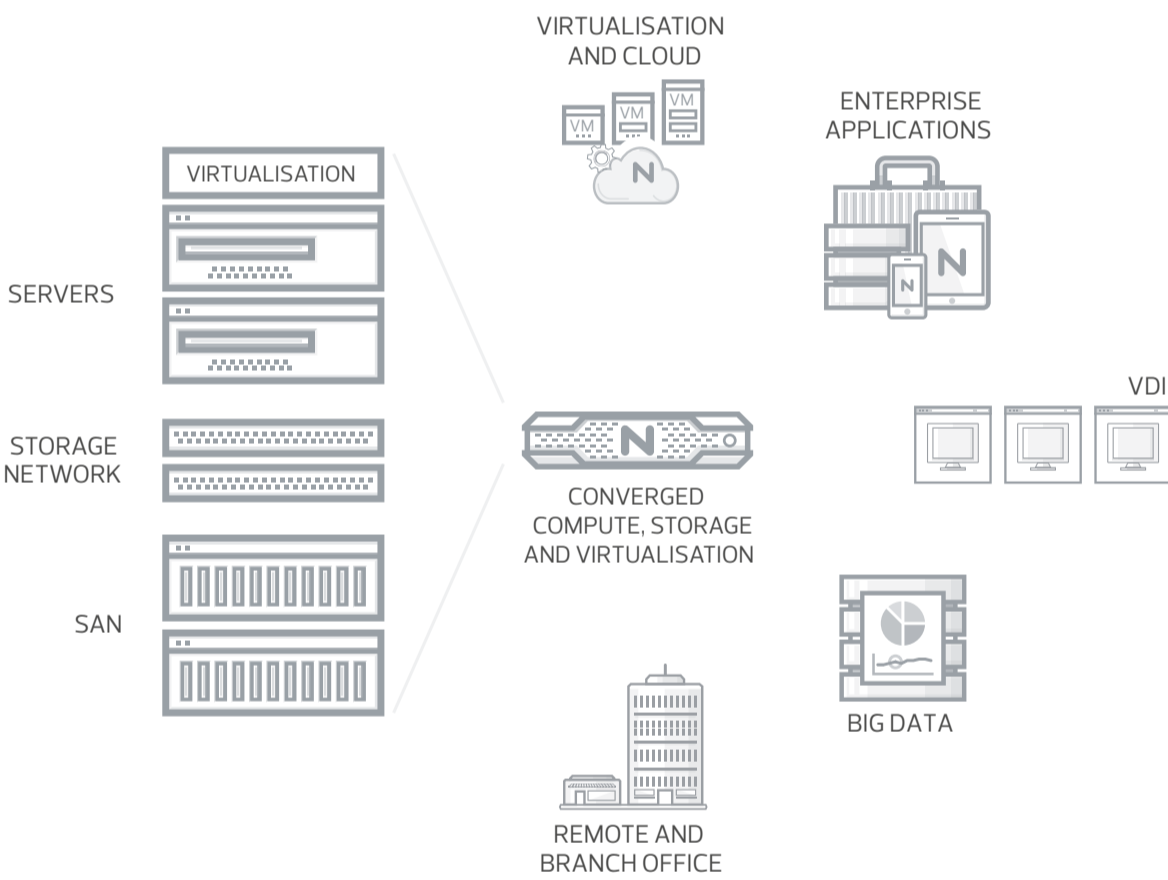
VIRTUALISATION AND CLOUD

VM VM VM

N

ENTERPRISE APPLICATIONS

N

N

VIRTUALISATION

SERVERS

STORAGE NETWORK

SAN

N

CONVERGED COMPUTE, STORAGE AND VIRTUALISATION

VDI

BIG DATA

REMOTE AND BRANCH OFFICE